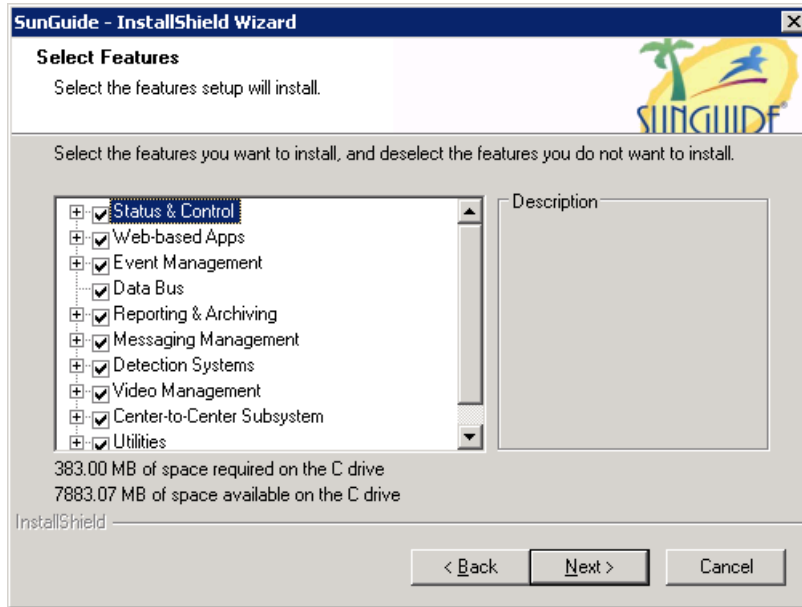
SunGuide - InstallShield Wizard

Select Features

Select the features setup will install.

SUNGUIDE

Select the features you want to install, and deselect the features you do not want to install.

Status & Control
Web-based Apps
Event Management
Data Bus
Reporting & Archiving
Messaging Management
Detection Systems
Video Management
Center-to-Center Subsystem
Utilities

Description

383.00 MB of space required on the C drive
7883.07 MB of space available on the C drive

InstallShield

< Back
Next >
Cancel